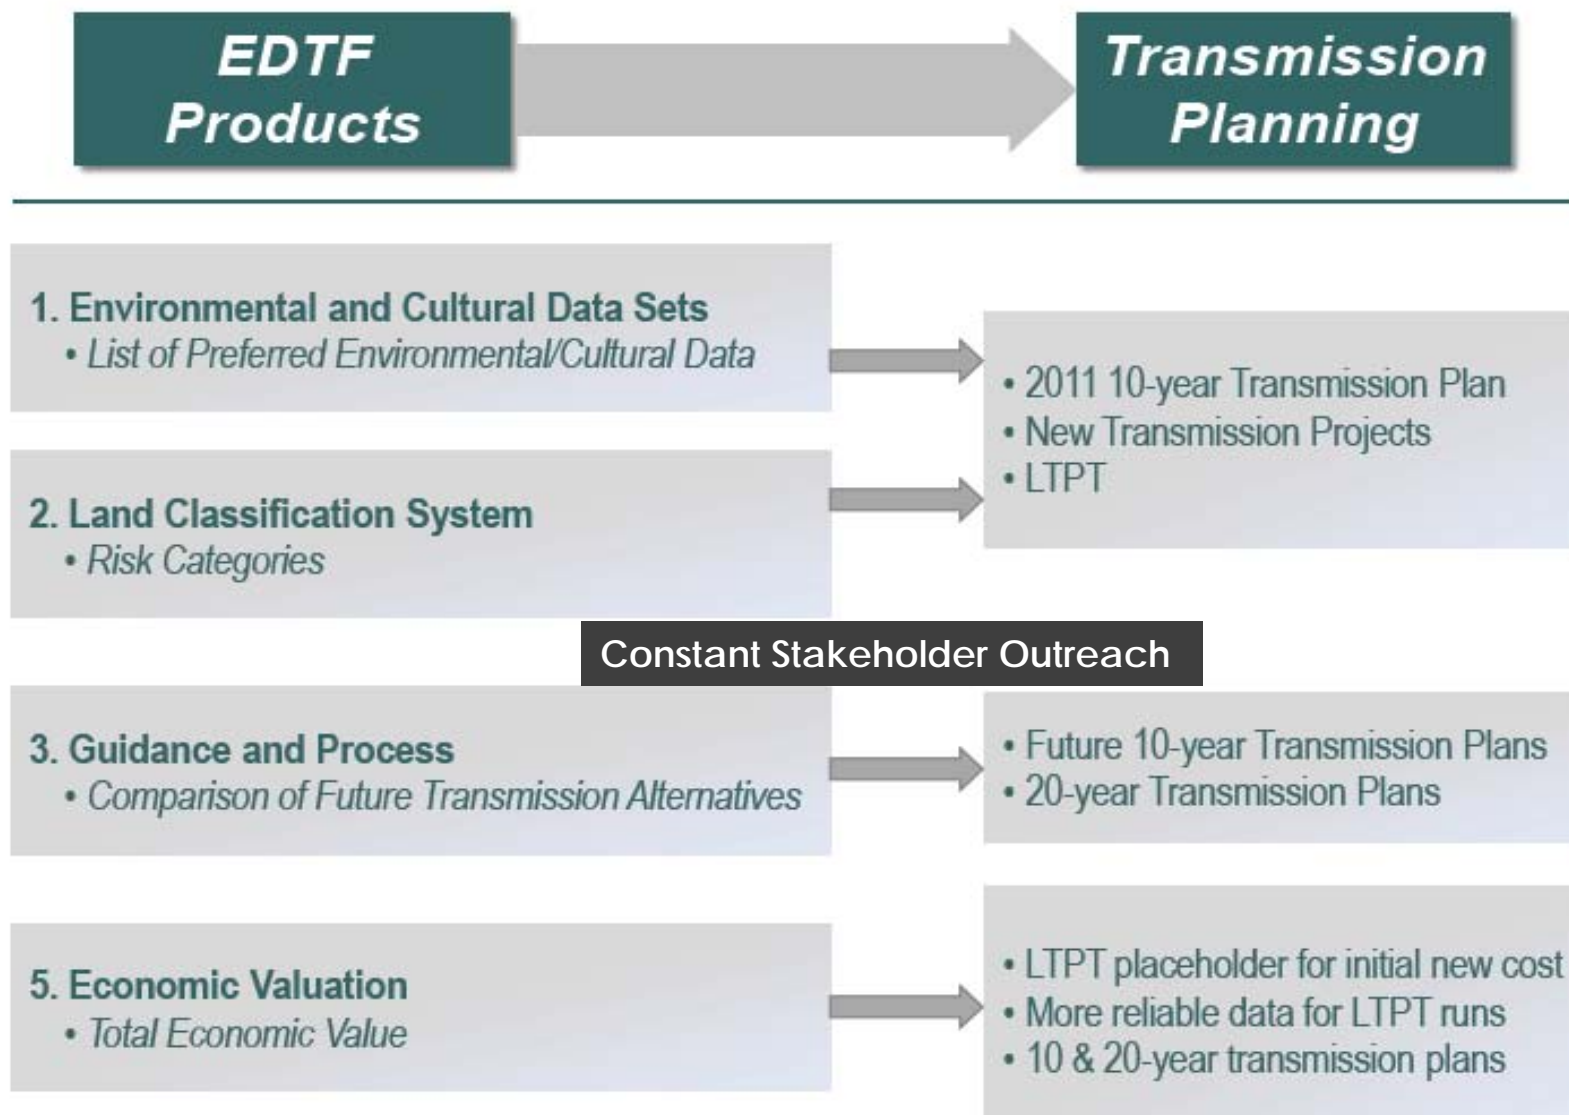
EDTF Products

Transmission Planning

1. Environmental and Cultural Data Sets
• List of Preferred Environmental/Cultural Data

2. Land Classification System
• Risk Categories

• 2011 10-year Transmission Plan
• New Transmission Projects
• LTPT

Constant Stakeholder Outreach

3. Guidance and Process
• Comparison of Future Transmission Alternatives

• Future 10-year Transmission Plans
• 20-year Transmission Plans

5. Economic Valuation
• Total Economic Value

• LTPT placeholder for initial new cost
• More reliable data for LTPT runs
• 10 & 20-year transmission plans